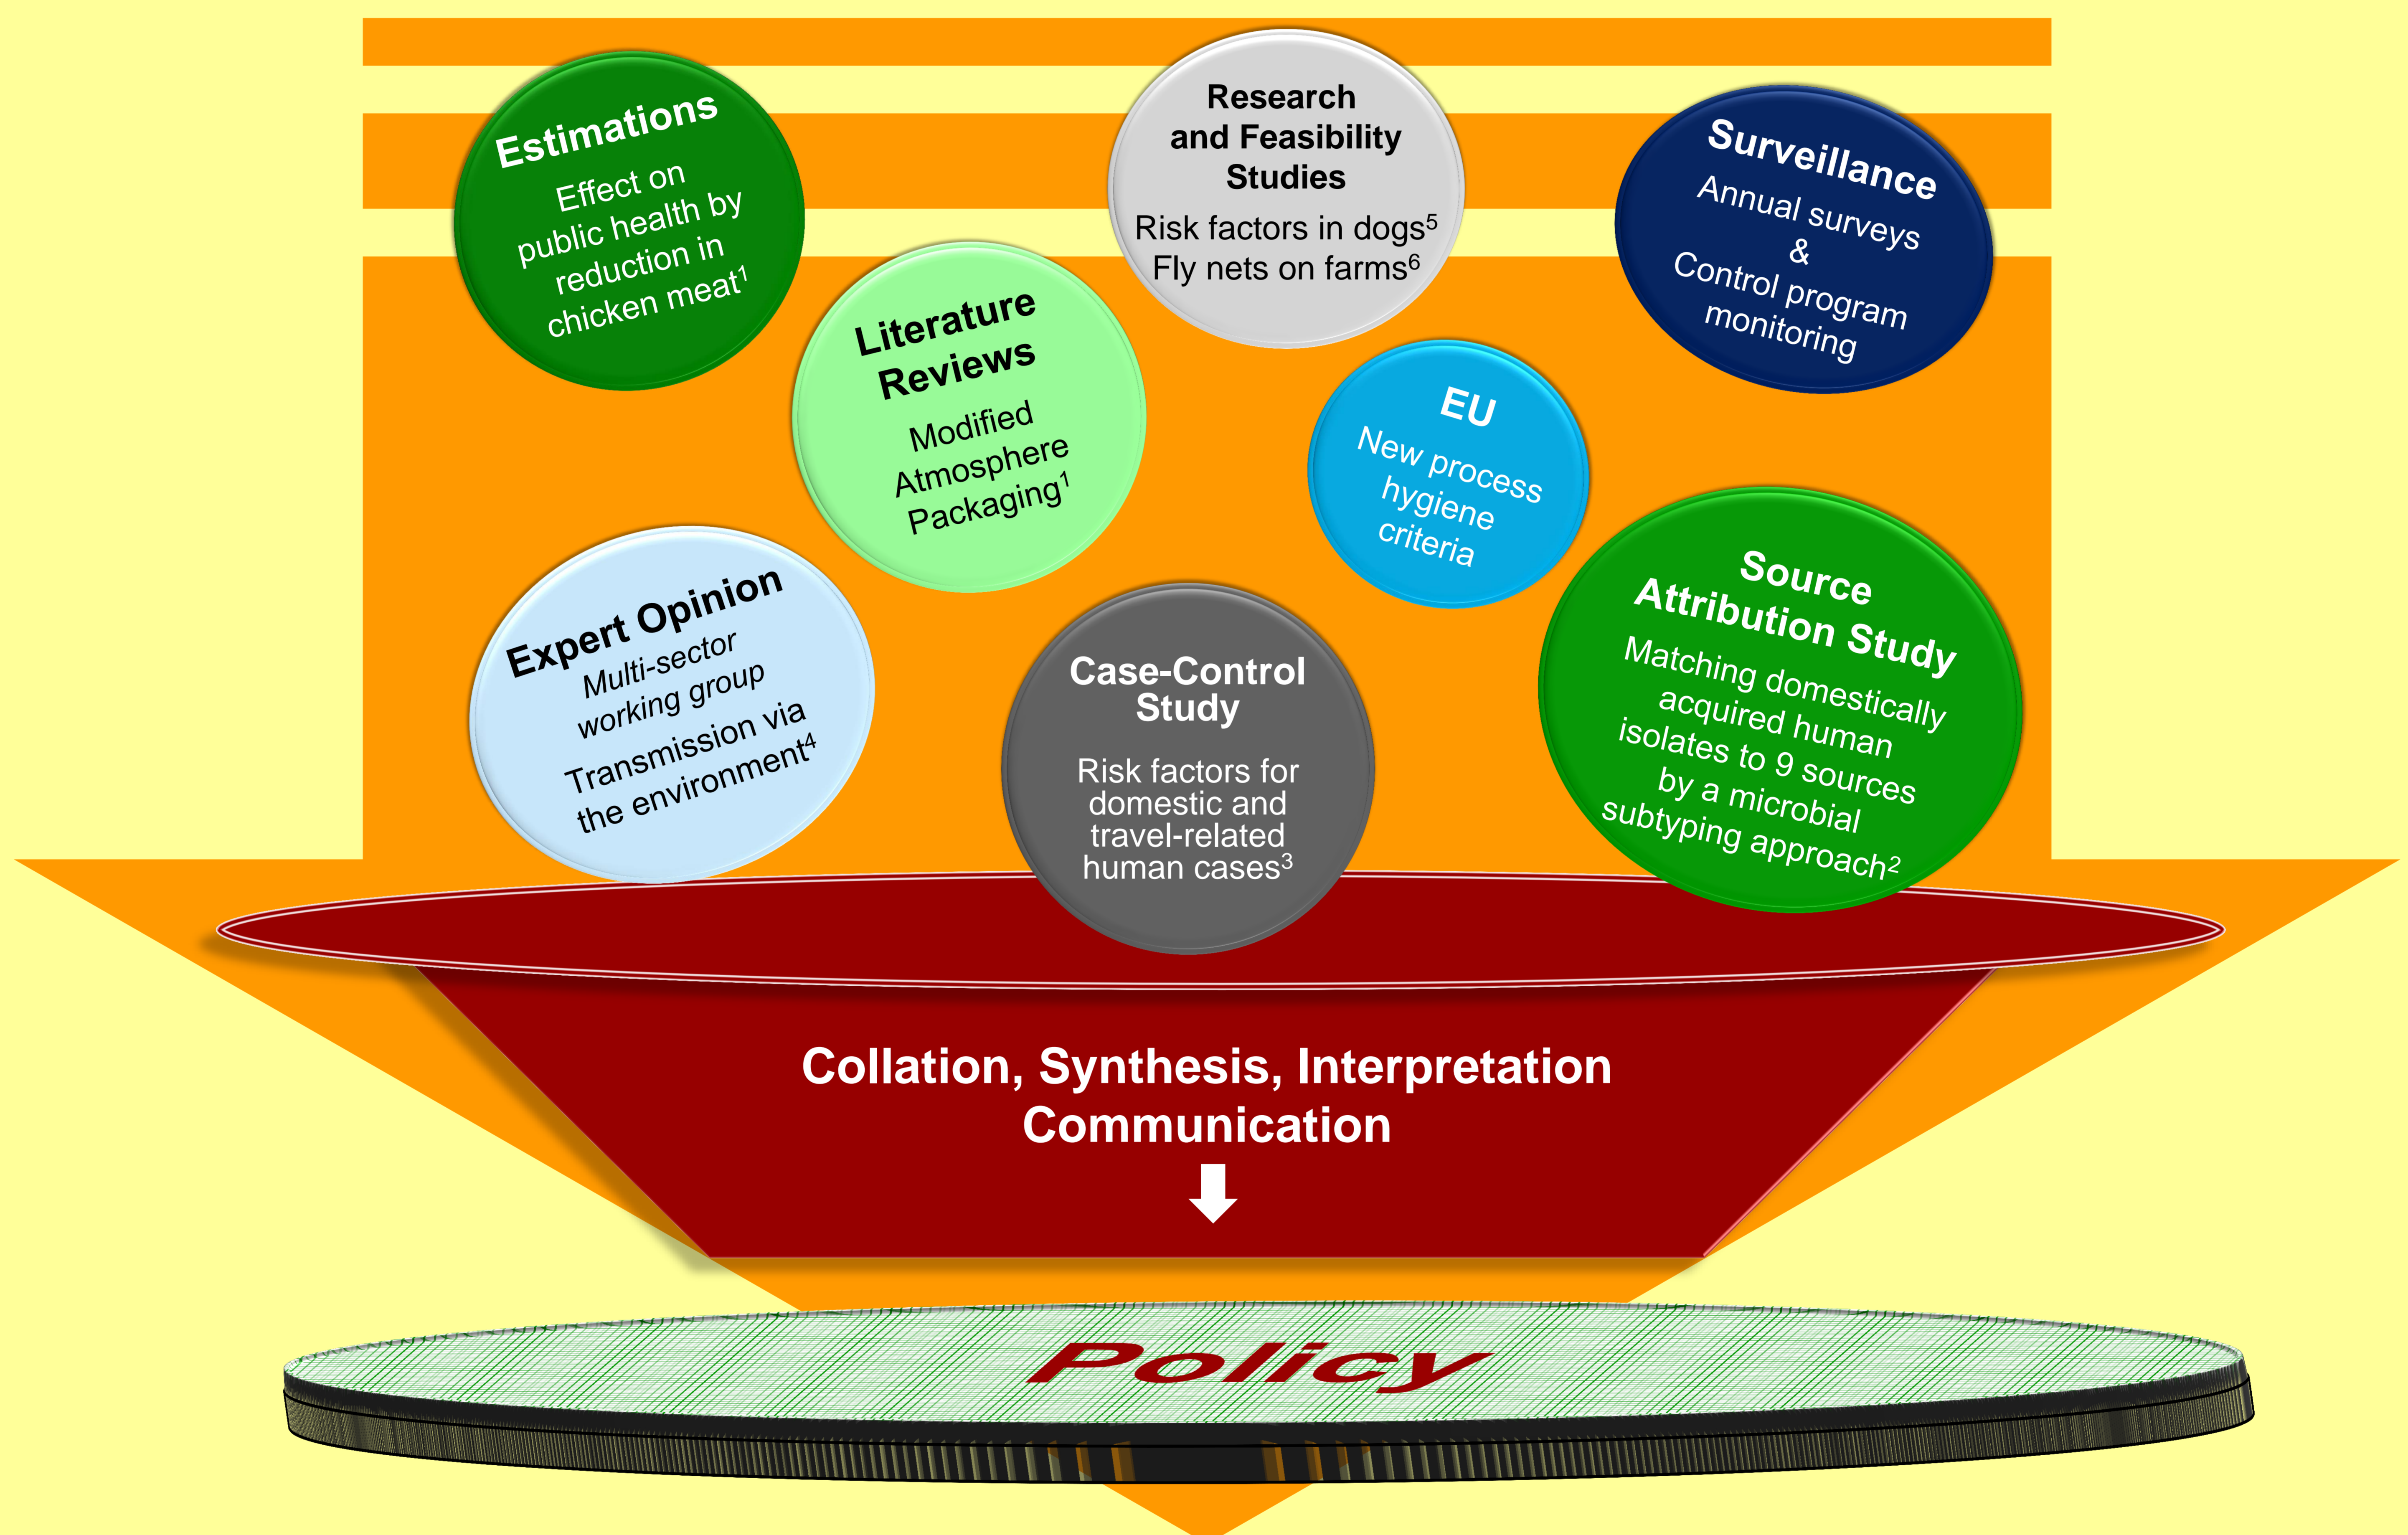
Estimations
Effect on public health by reduction in chicken meat$^1$

Research and Feasibility Studies
Risk factors in dogs$^5$
Fly nets on farms$^6$

Surveillance
Annual surveys
&
Control program monitoring

Literature Reviews
Modified Atmosphere Packaging$^1$

EU
New process hygiene criteria

Expert Opinion
Multi-sector working group
Transmission via the environment$^4$

Case-Control Study
Risk factors for domestic and travel-related human cases$^3$

Source Attribution Study
Matching domestically acquired human isolates to 9 sources by a microbial subtyping approach$^2$

Collation, Synthesis, Interpretation
Communication

Policy